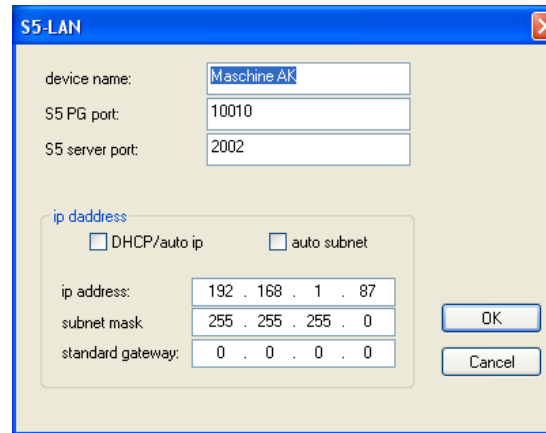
S5-LAN

device name: Maschine AK

S5 PG port: 10010

S5 server port: 2002

ip daddress

DHCP/auto ip

auto subnet

ip address: 192 . 168 . 1 . 87

subnet mask 255 . 255 . 255 . 0

standard gateway: 0 . 0 . 0 . 0

OK

Cancel